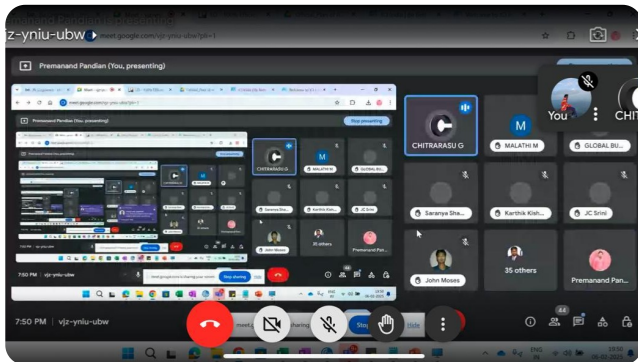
vjz-yniu-ubw meet.google.com/vjz-yniu-ubw?pli=1

Premanand Pandian (You, presenting)

Premanand Pandian (You, presenting)

Stop presenting

CHITRARASU G

MALATHI M

GLOBAL BU...

Saranya She...

Karthik Kish...

JC Srini

John Moses

35 others

Premanand Pan...

You

CHIT

7:50 PM | vjz-yniu-ubw

meet.google.com is sharing your screen. Stop sharing Hide

44

ENG